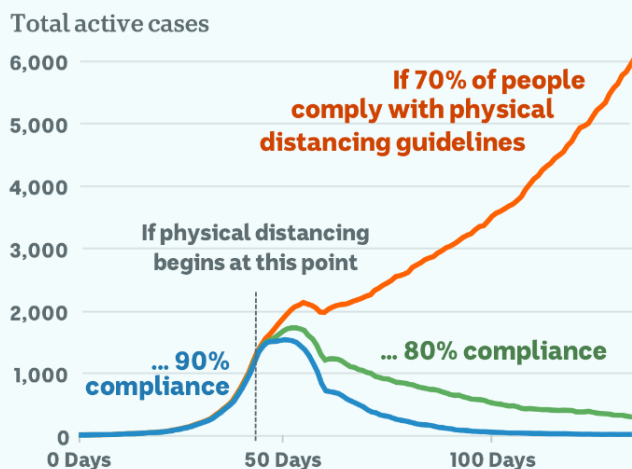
Total active cases

6,000
5,000
4,000
3,000
2,000
1,000
0

If 70% of people comply with physical distancing guidelines

If physical distancing begins at this point

... 90% compliance

... 80% compliance

0 Days
50 Days
100 Days